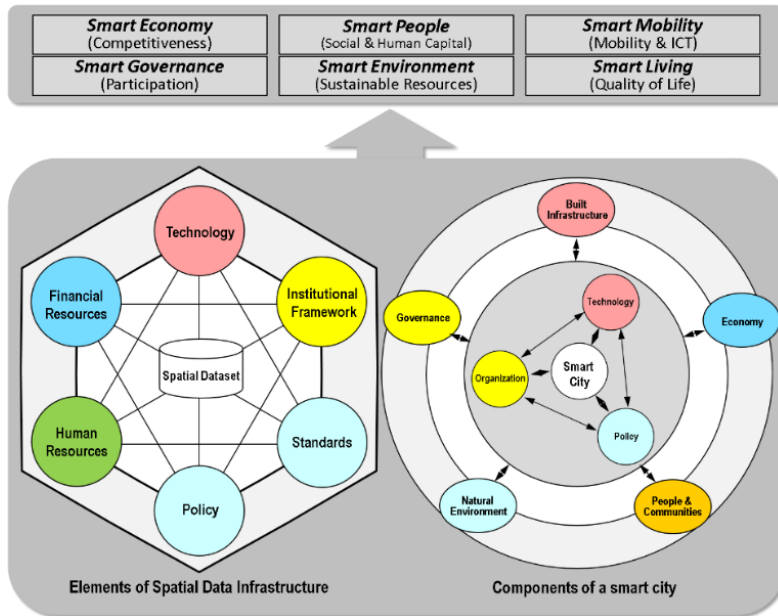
Smart Economy
(Competitiveness)

Smart People
(Social & Human Capital)

Smart Mobility
(Mobility & ICT)

Smart Governance
(Participation)

Smart Environment
(Sustainable Resources)

Smart Living
(Quality of Life)

Technology

Financial Resources

Institutional Framework

Spatial Dataset

Human Resources

Standards

Policy

Elements of Spatial Data Infrastructure

Built Infrastructure

Governance

Technology

Economy

Organization

Smart City

Policy

Natural Environment

People & Communities

Components of a smart city